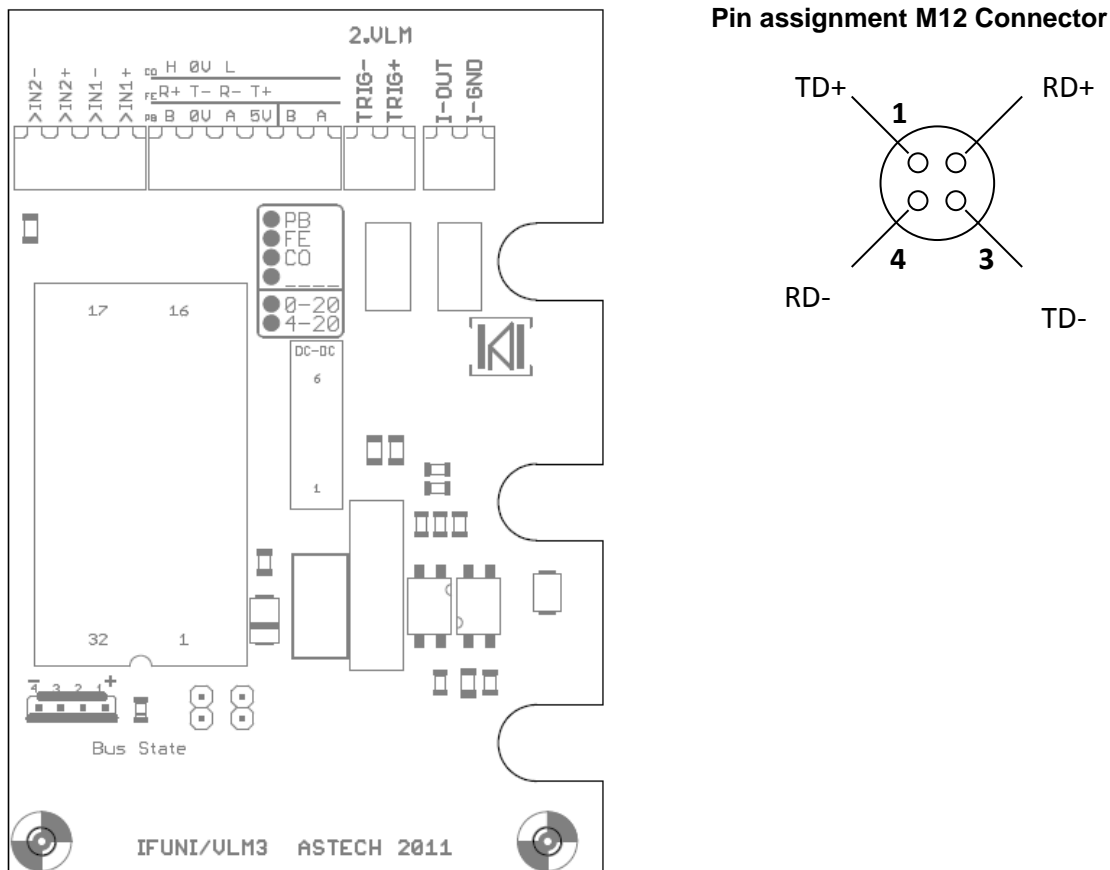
2.VLM

>IN2- >IN2+ >IN1- >IN1+

CO H 0V L
FE R+ T- R- T+
PB B 0V A 5V B A

TRIG- TRIG+

I-OUT I-GND

PB
FE
CO
____

0-20
4-20

17 16

DC-DC
6

1

32 1

4 3 2 1 +

Bus State

IFUNI/VLM3 ASTECH 2011

Pin assignment M12 Connector

TD+
RD+
1
4
3
RD-
TD-